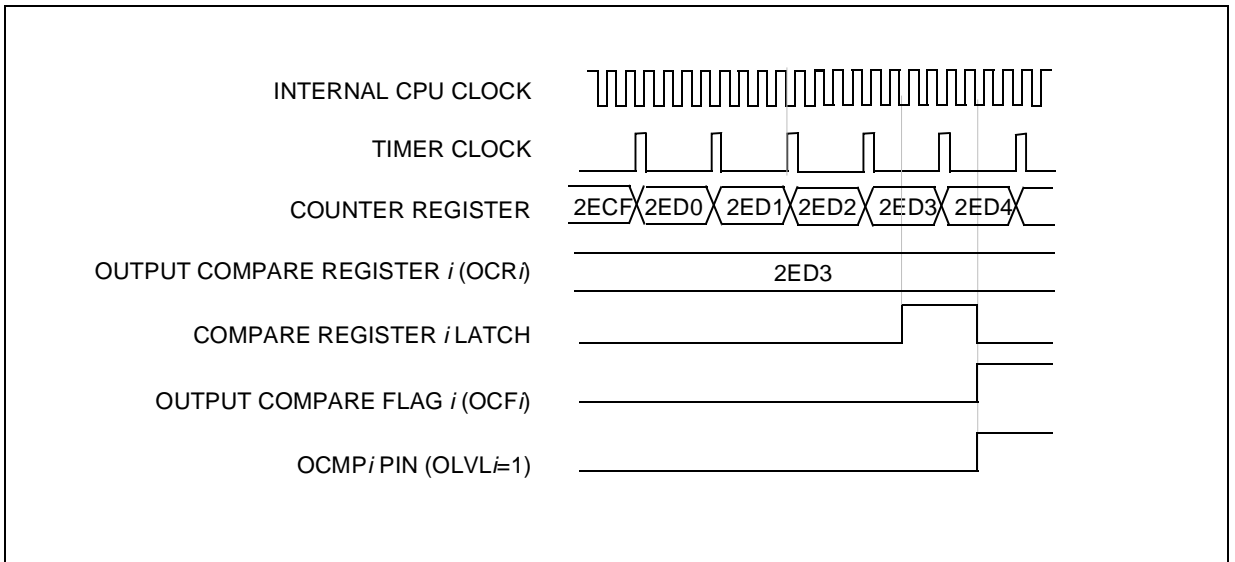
INTERNAL CPU CLOCK

TIMER CLOCK

COUNTER REGISTER

2ECF 2ED0 2ED1 2ED2 2ED3 2ED4

OUTPUT COMPARE REGISTER *i* (OCR*i*)

2ED3

COMPARE REGISTER *i* LATCH

OUTPUT COMPARE FLAG *i* (OCF*i*)

OCMP*i* PIN (OLVL*i*=1)